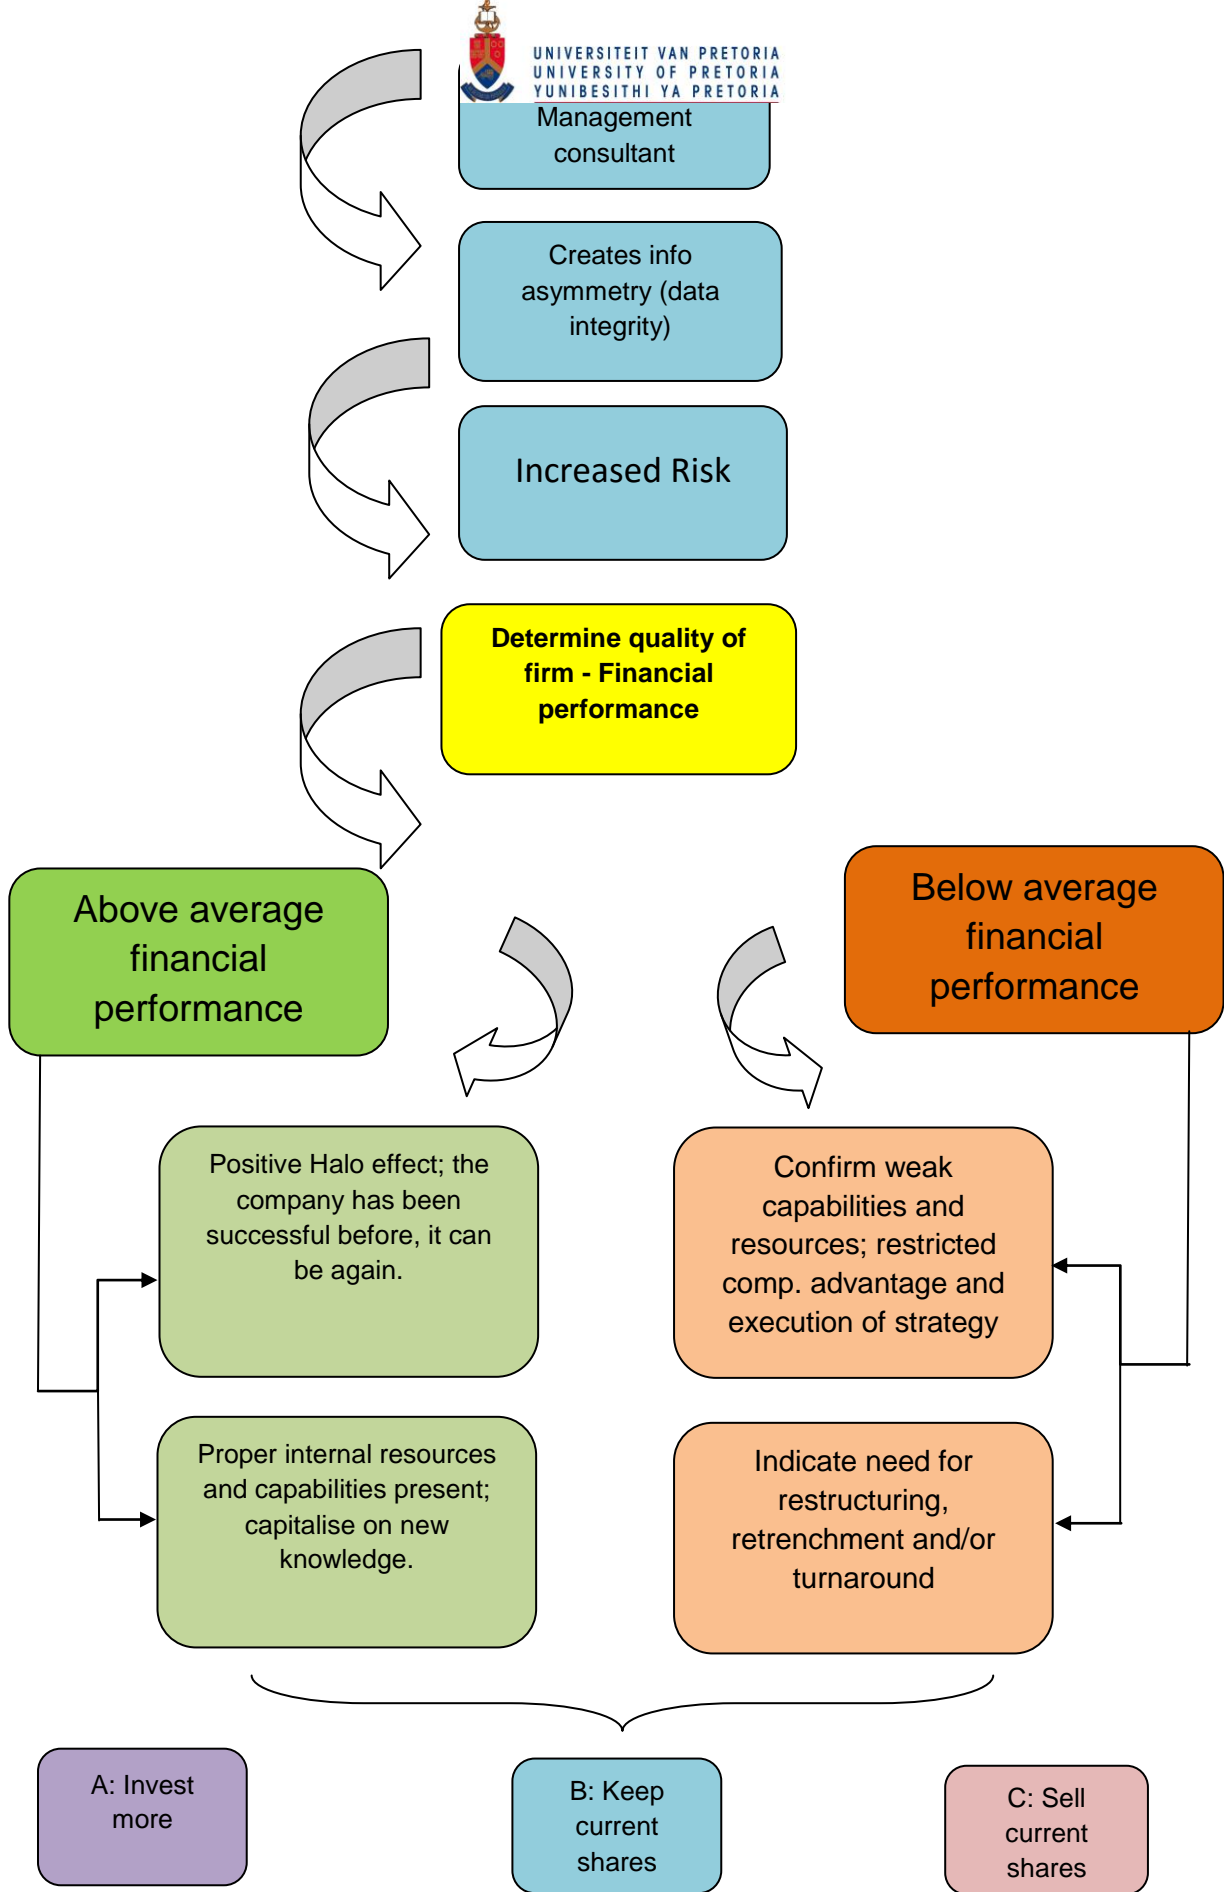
UNIVERSITEIT VAN PRETORIA
UNIVERSITY OF PRETORIA
YUNIBESITHI YA PRETORIA

Management consultant

Creates info asymmetry (data integrity)

Increased Risk

Determine quality of firm - Financial performance

Above average financial performance

Below average financial performance

Positive Halo effect; the company has been successful before, it can be again.

Proper internal resources and capabilities present; capitalise on new knowledge.

Confirm weak capabilities and resources; restricted comp. advantage and execution of strategy

Indicate need for restructuring, retrenchment and/or turnaround

A: Invest more

B: Keep current shares

C: Sell current shares